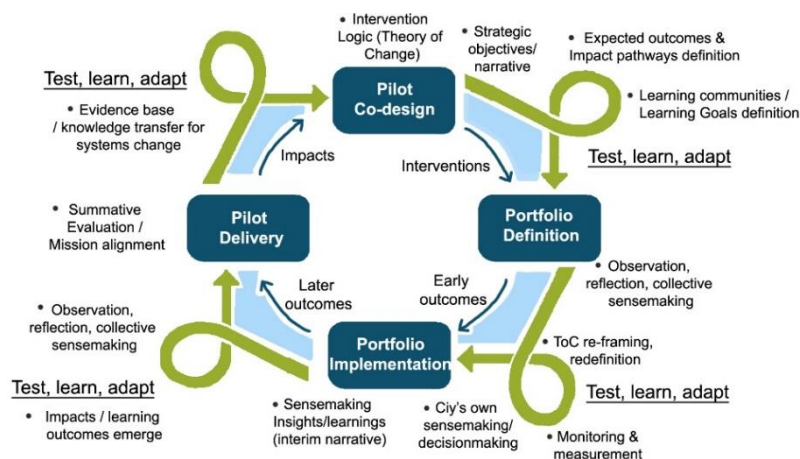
Test, learn, adapt

• Evidence base / knowledge transfer for systems change

• Intervention Logic (Theory of Change)

• Strategic objectives/ narrative

• Expected outcomes & Impact pathways definition

• Learning communities / Learning Goals definition

Pilot Co-design

Impacts

Interventions

Test, learn, adapt

• Summative Evaluation / Mission alignment

Pilot Delivery

Portfolio Definition

Later outcomes

Early outcomes

• Observation, reflection, collective sensemaking

• Observation, reflection, collective sensemaking

Portfolio Implementation

• ToC re-framing, redefinition

Test, learn, adapt

Test, learn, adapt

• Impacts / learning outcomes emerge

• Sensemaking Insights/learnings (interim narrative)

• Ciy's own sensemaking/ decisionmaking

• Monitoring & measurement